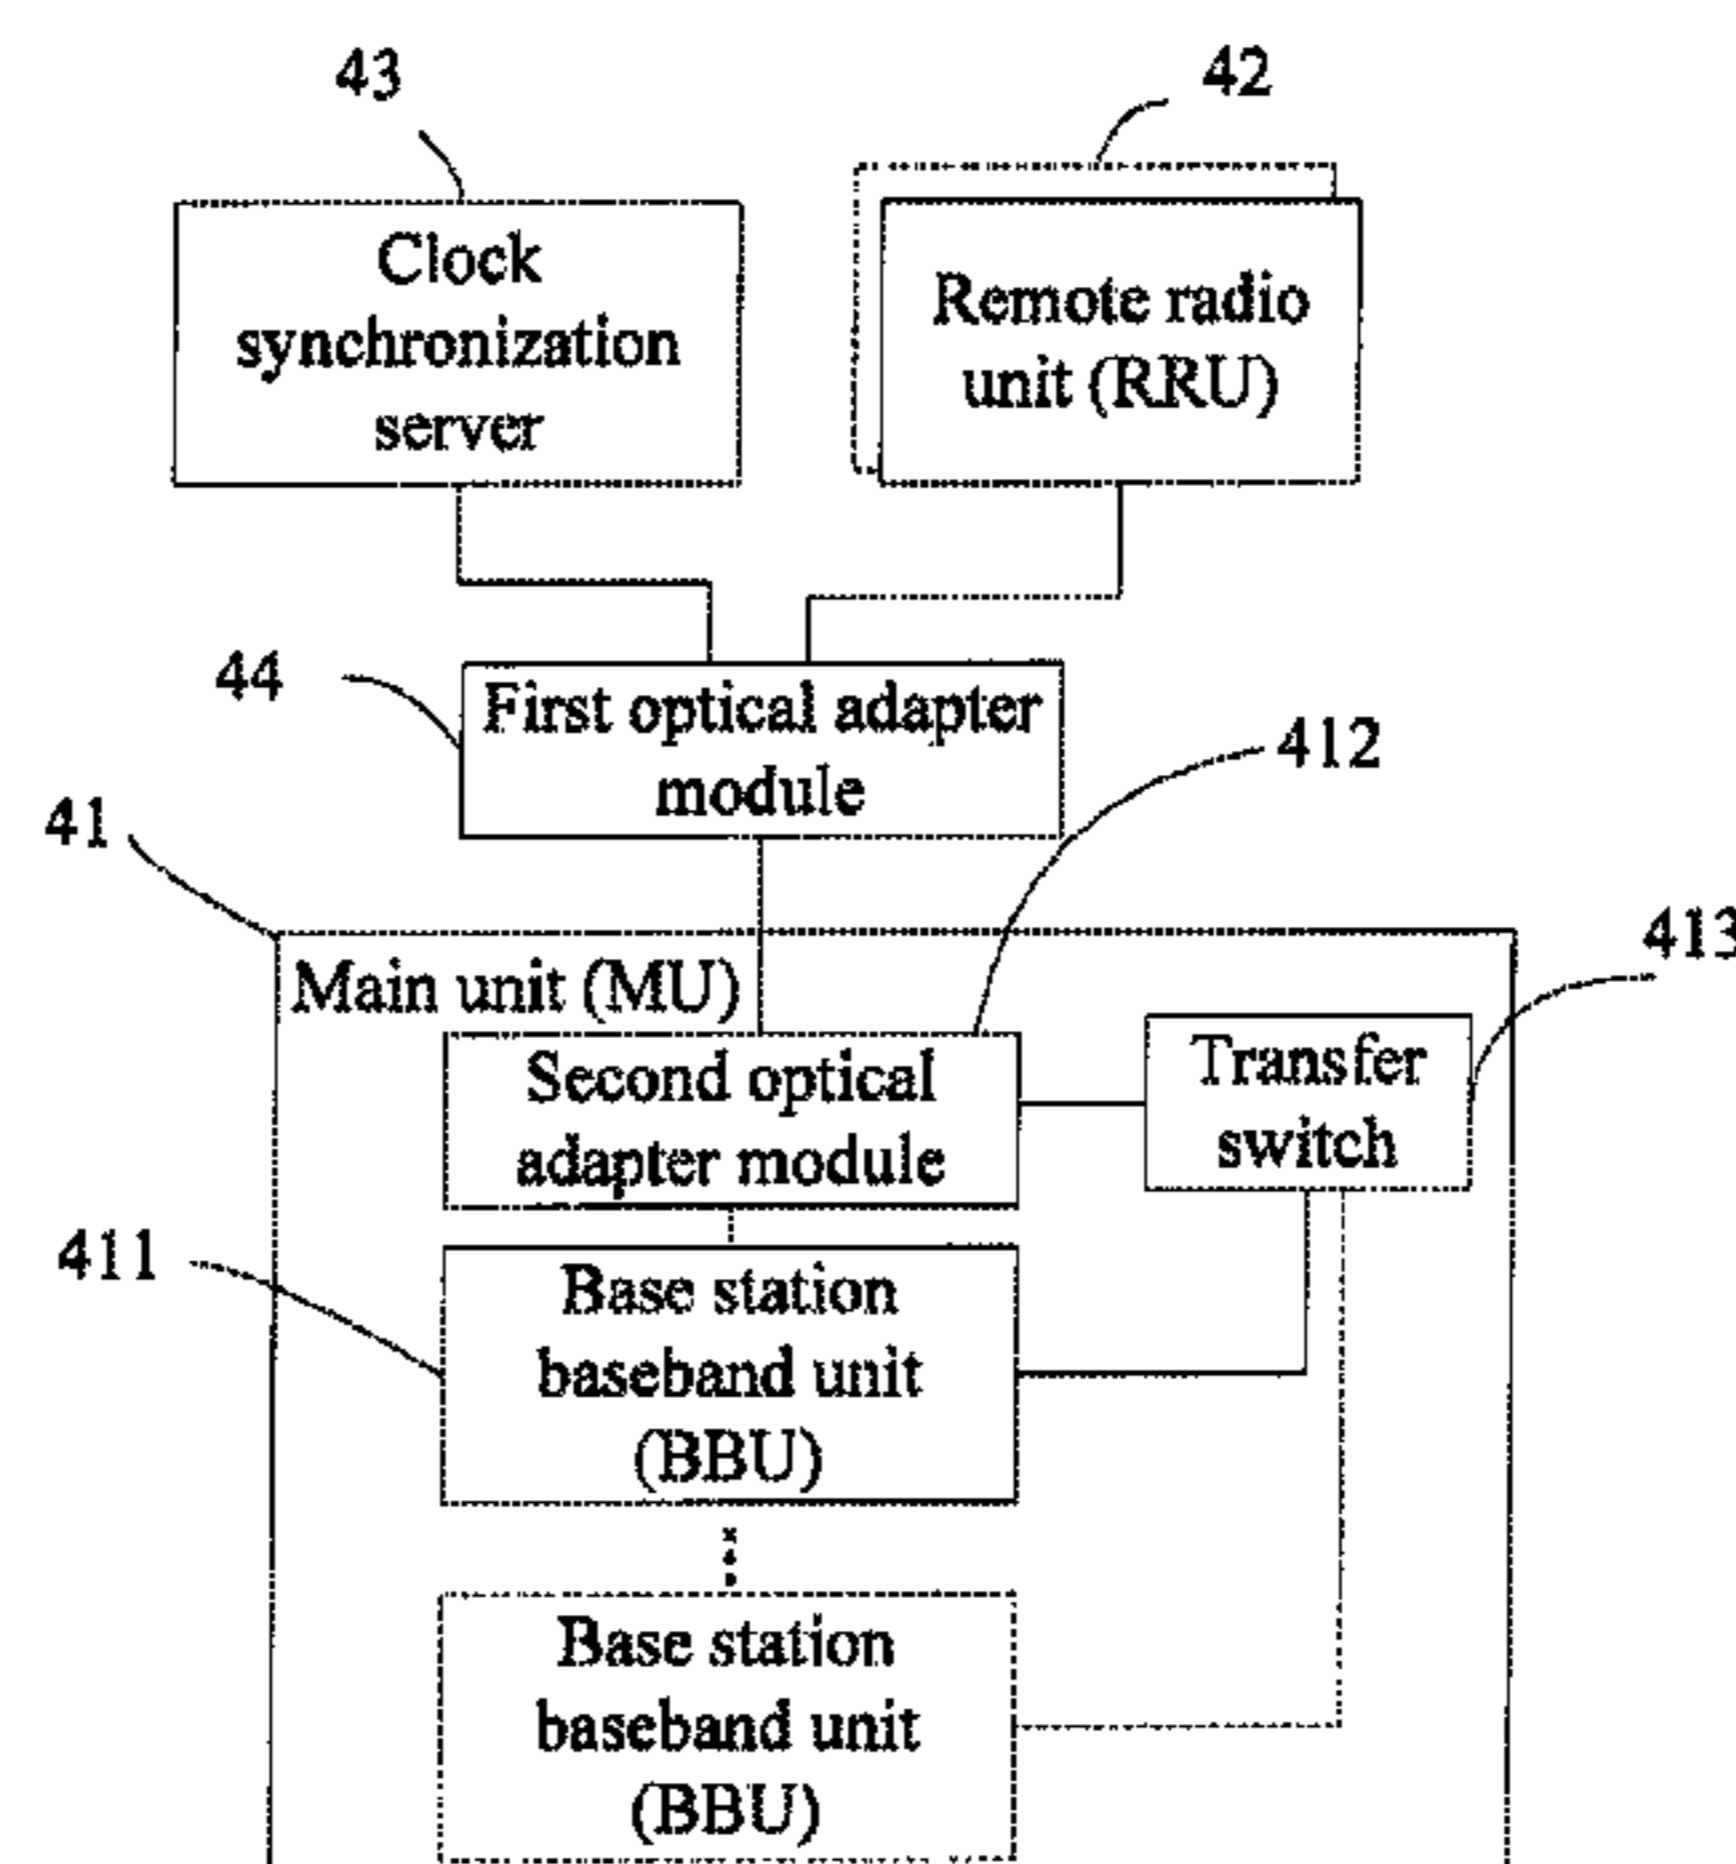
43

42

Clock synchronization server

Remote radio unit (RRU)

44

First optical adapter module

412

41

413

Main unit (MU)

Second optical adapter module

Transfer switch

411

Base station baseband unit (BBU)

Base station baseband unit (BBU)